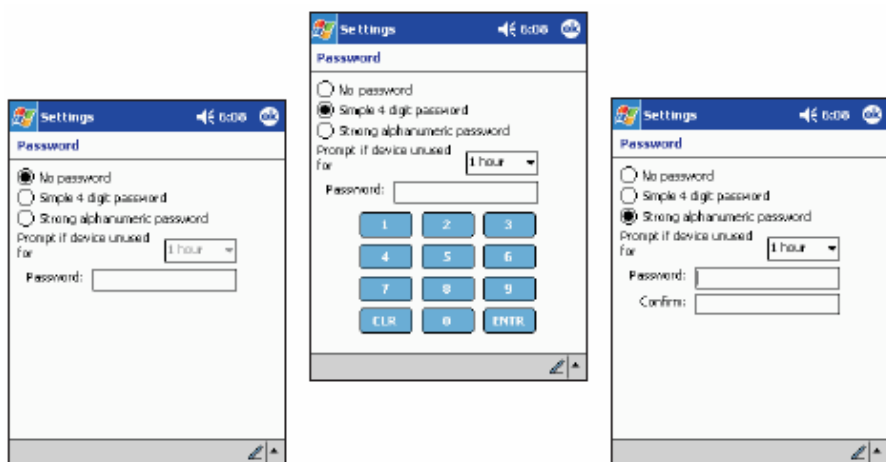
Settings 6:08 ok

Password

No password
Simple 4 digit password
Strong alphanumeric password

Prompt if device unused for 1 hour

Password:

Settings 6:08 ok

Password

No password
Simple 4 digit password
Strong alphanumeric password

Prompt if device unused for 1 hour

Password:

| 1 | 2 | 3 |
|---|---|---|
| 4 | 5 | 6 |
| 7 | 8 | 9 |
| CLR | 0 | ENTR |

Settings 6:08 ok

Password

No password
Simple 4 digit password
Strong alphanumeric password

Prompt if device unused for 1 hour

Password:
Confirm: